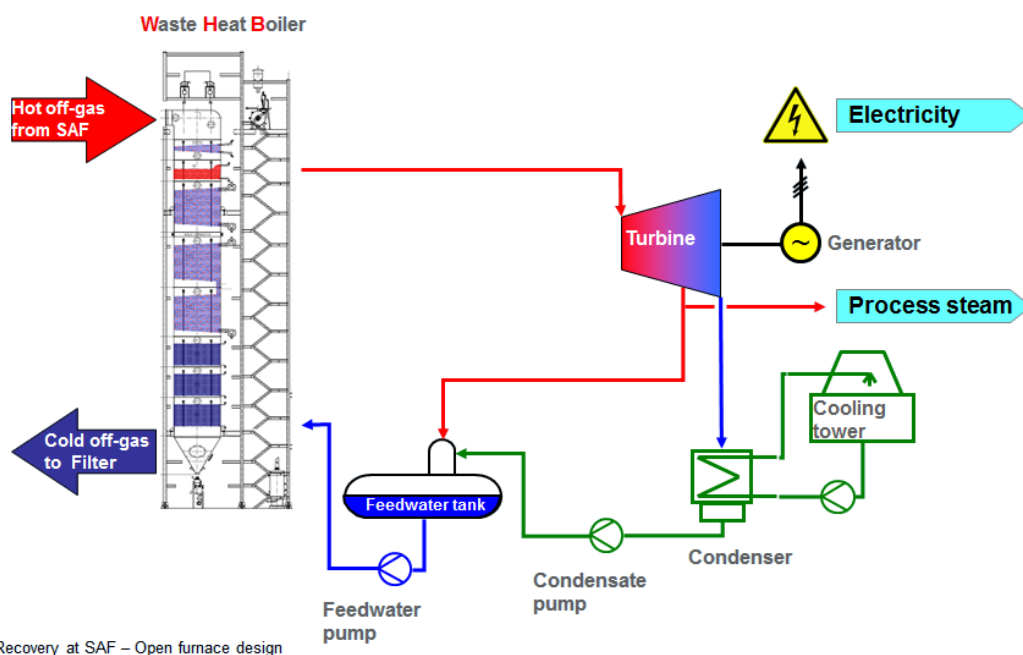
Waste Heat Boiler

Hot off-gas from SAF

Cold off-gas to Filter

Electricity

Turbine

Generator

Process steam

Cooling tower

Feedwater tank

Condenser

Condensate pump

Feedwater pump

Recovery at SAF – Open furnace design